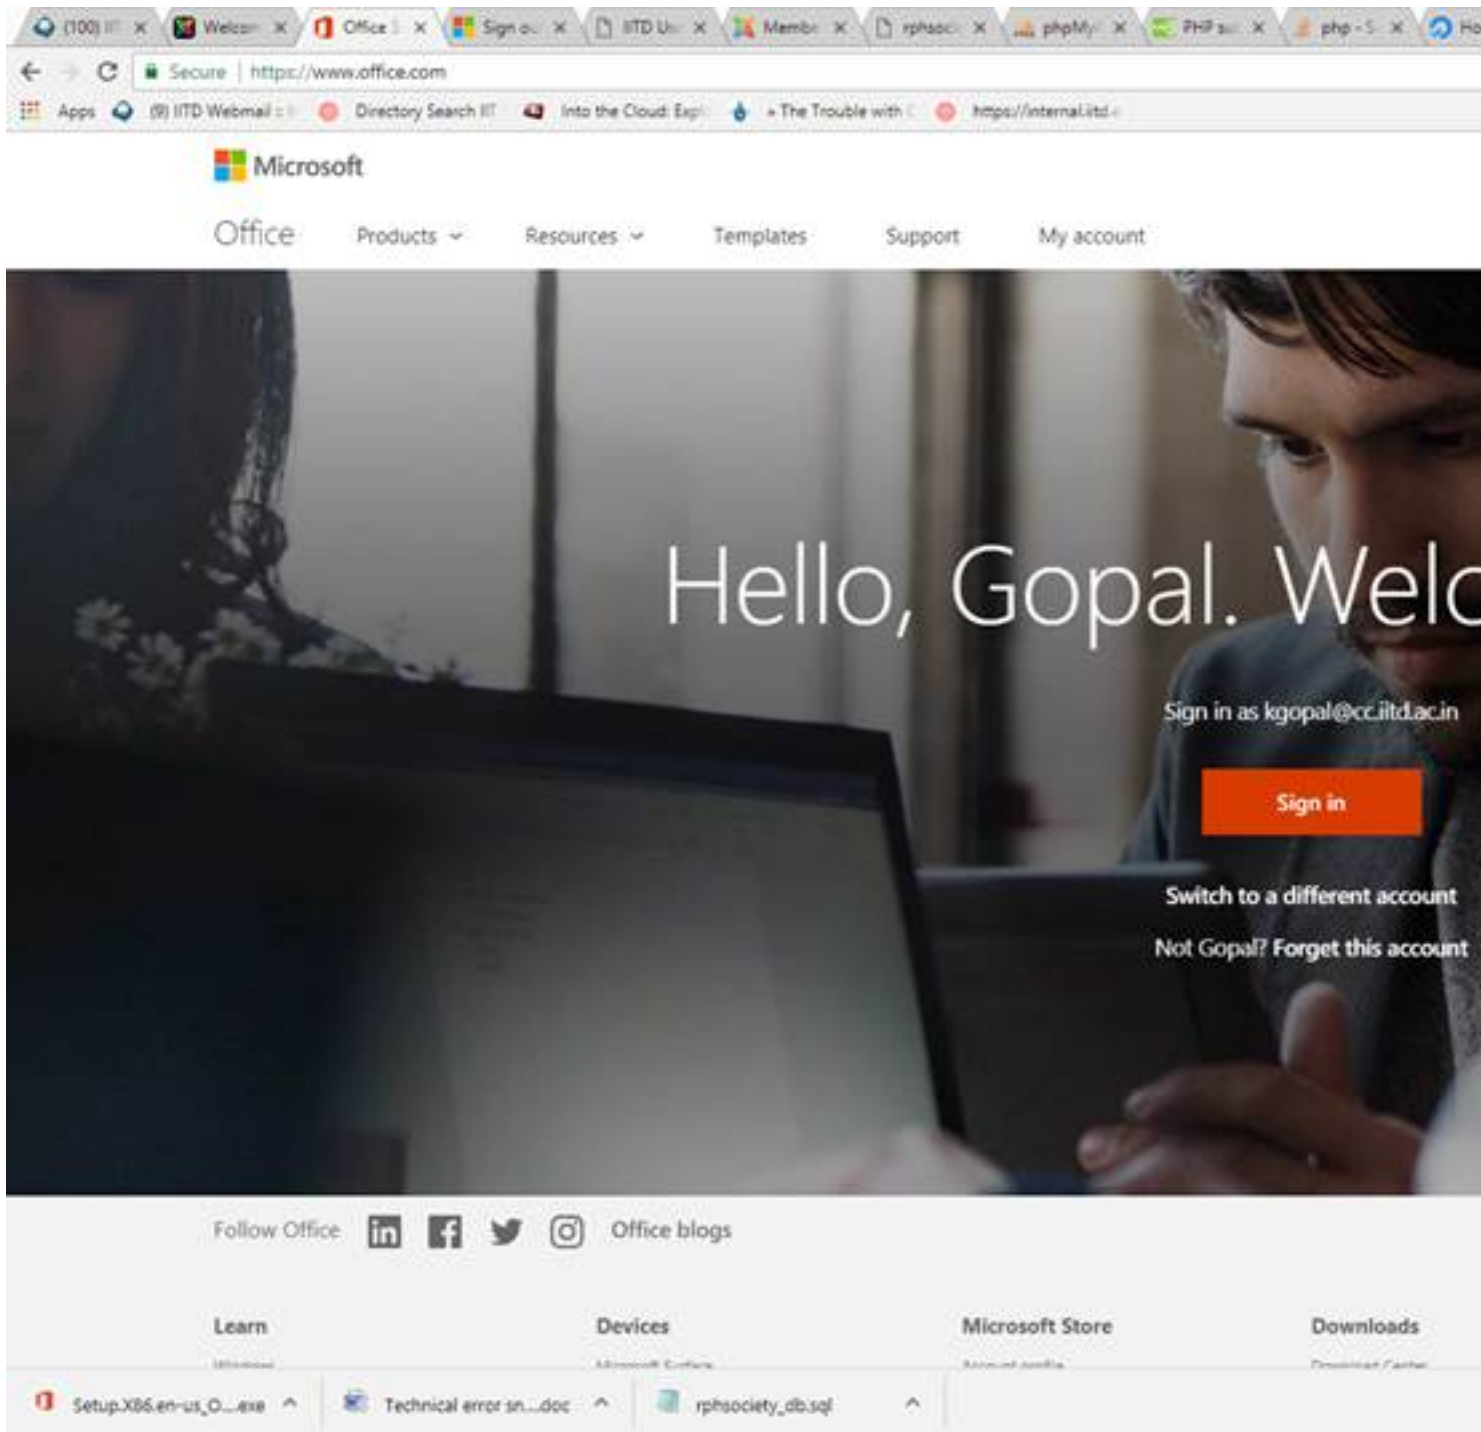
(100) II × Welcon × Office × Sign o × IITD Ur × Membe × rphsoc × phpMy × PHP su × php - S × Ho

Secure | https://www.office.com

Apps (9) IITD Webmail Directory Search IIT Into the Cloud: Exp » The Trouble with https://internal.iitd.

Microsoft

Office Products Resources Templates Support My account

Hello, Gopal. Welc

Sign in as kgopal@cc.iitd.ac.in

Sign in

Switch to a different account

Not Gopal? Forget this account

Follow Office Office blogs

Learn Devices Microsoft Store Downloads

Setup.X86.en-us_O....exe Technical error sn....doc rphsociety_db.sql